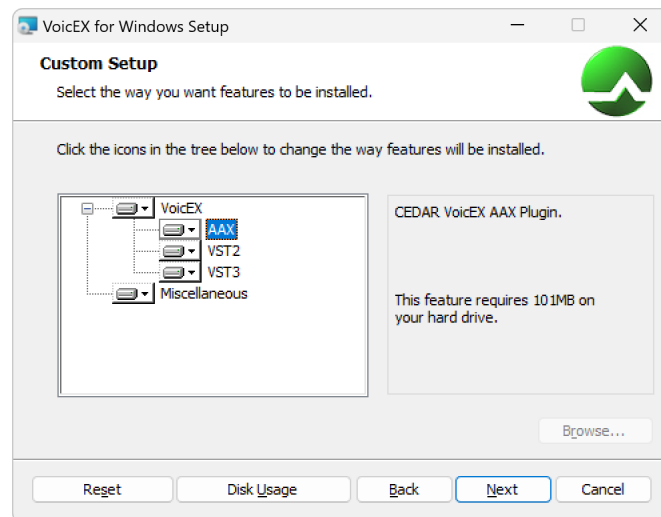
VoicEX for Windows Setup

Custom Setup

Select the way you want features to be installed.

Click the icons in the tree below to change the way features will be installed.

VoicEX
AAX
VST2
VST3
Miscellaneous

CEDAR VoicEX AAX Plugin.

This feature requires 101MB on your hard drive.

Browse...

Reset
Disk Usage
Back
Next
Cancel